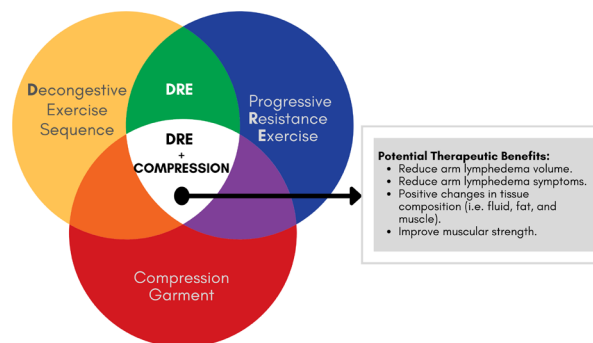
Decongestive Exercise Sequence

DRE

Progressive Resistance Exercise

DRE + COMPRESSION

Compression Garment

Potential Therapeutic Benefits:
- Reduce arm lymphedema volume.
- Reduce arm lymphedema symptoms.
- Positive changes in tissue composition (i.e. fluid, fat, and muscle).
- Improve muscular strength.